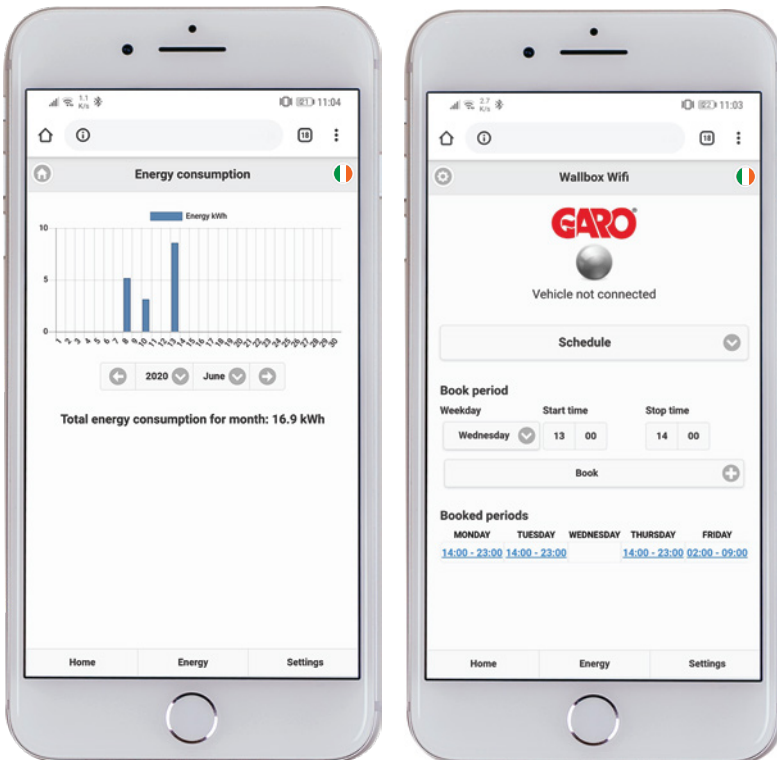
1.1 K/s 11:04

18

Energy consumption

Energy kWh

10

5

0

1 2 3 4 5 6 7 8 9 10 11 12 13 14 15 16 17 18 19 20 21 22 23 24 25 26 27 28 29 30

2020 June

Total energy consumption for month: 16.9 kWh

Home Energy Settings

2.7 K/s 11:03

18

Wallbox Wifi

GARO

Vehicle not connected

Schedule

Book period

Weekday Start time Stop time

Wednesday 13 00 14 00

Book

Booked periods

| MONDAY | TUESDAY | WEDNESDAY | THURSDAY | FRIDAY |
|---|---|---|---|---|
| 14:00 - 23:00 | 14:00 - 23:00 | | 14:00 - 23:00 | 02:00 - 09:00 |

Home Energy Settings